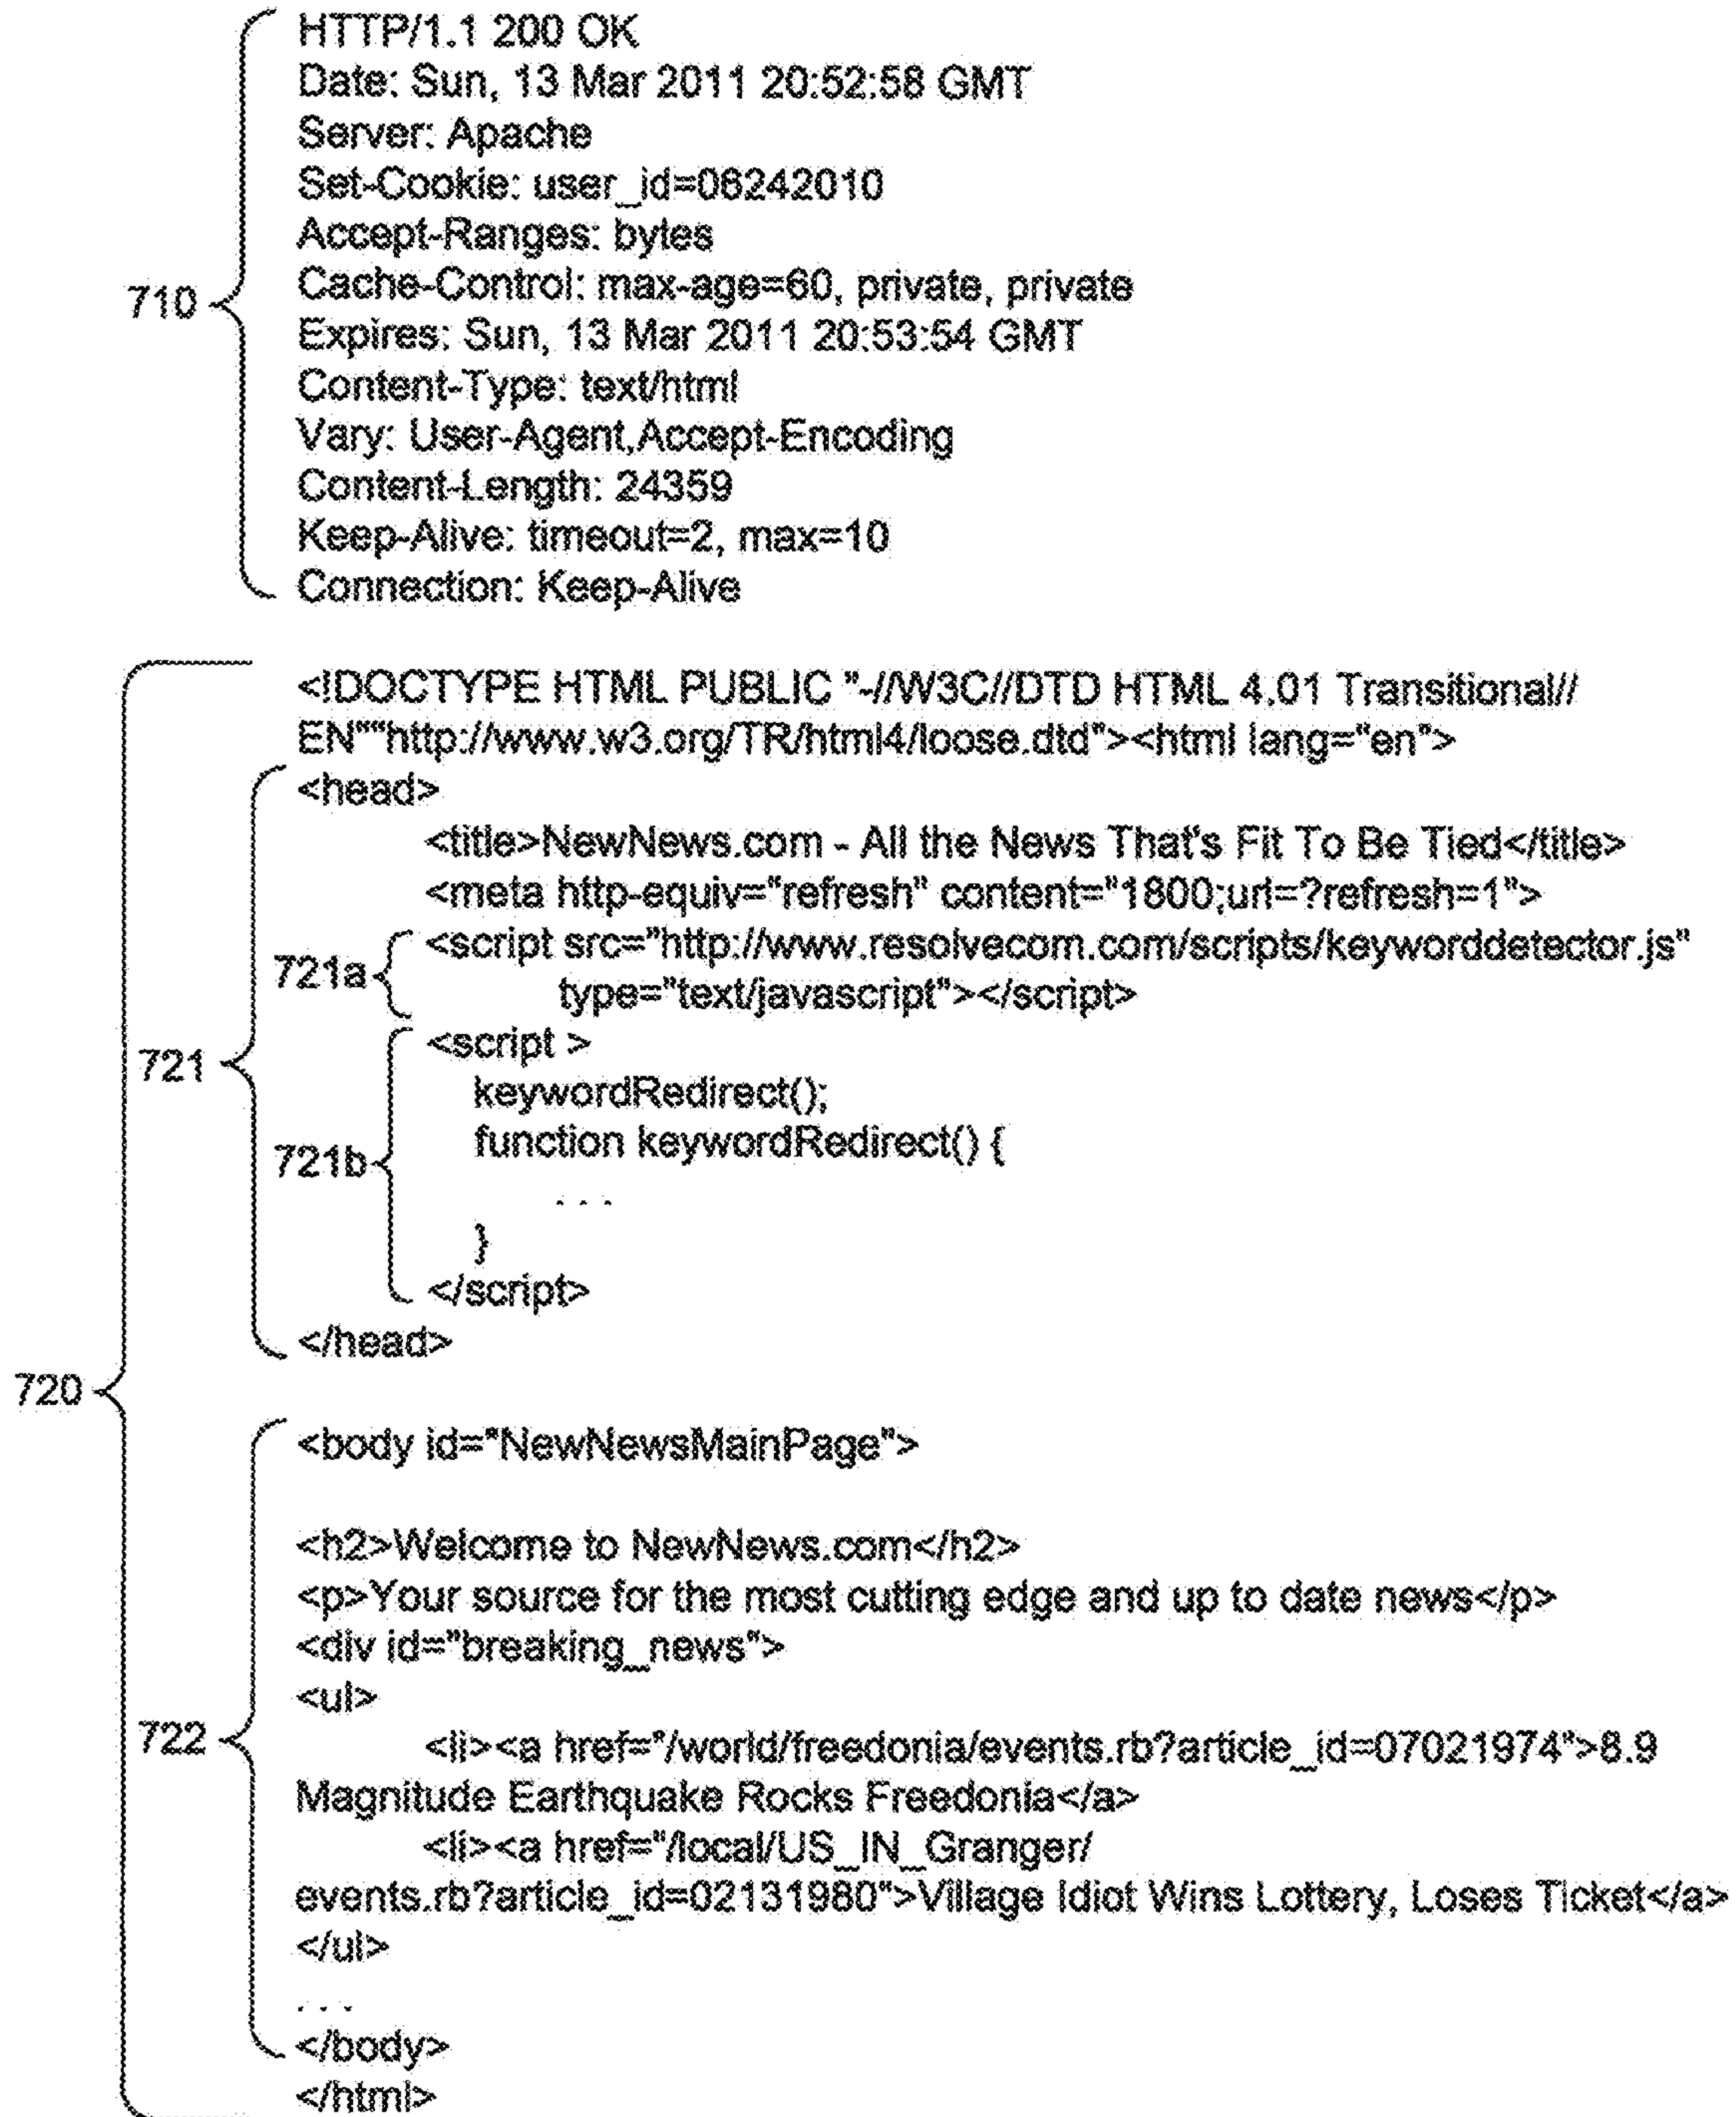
710
HTTP/1.1 200 OK
Date: Sun, 13 Mar 2011 20:52:58 GMT
Server: Apache
Set-Cookie: user_id=06242010
Accept-Ranges: bytes
Cache-Control: max-age=60, private, private
Expires: Sun, 13 Mar 2011 20:53:54 GMT
Content-Type: text/html
Vary: User-Agent,Accept-Encoding
Content-Length: 24359
Keep-Alive: timeout=2, max=10
Connection: Keep-Alive

720
<!DOCTYPE HTML PUBLIC "-//W3C//DTD HTML 4.01 Transitional//EN""http://www.w3.org/TR/html4/loose.dtd"><html lang="en">
721
<head>
<title>NewNews.com - All the News That's Fit To Be Tied</title>
<meta http-equiv="refresh" content="1800;url=?refresh=1">
721a
<script src="http://www.resolvecom.com/scripts/keyworddetector.js" type="text/javascript"></script>
721b
<script >
keywordRedirect();
function keywordRedirect() {
...
}
</script>
</head>

722
<body id="NewNewsMainPage">

<h2>Welcome to NewNews.com</h2>
<p>Your source for the most cutting edge and up to date news</p>
<div id="breaking_news">
<ul>
<li><a href="/world/freedonia/events.rb?article_id=07021974">8.9 Magnitude Earthquake Rocks Freedonia</a>
<li><a href="/local/US_IN_Granger/events.rb?article_id=02131980">Village Idiot Wins Lottery, Loses Ticket</a>
</ul>
...
</body>
</html>